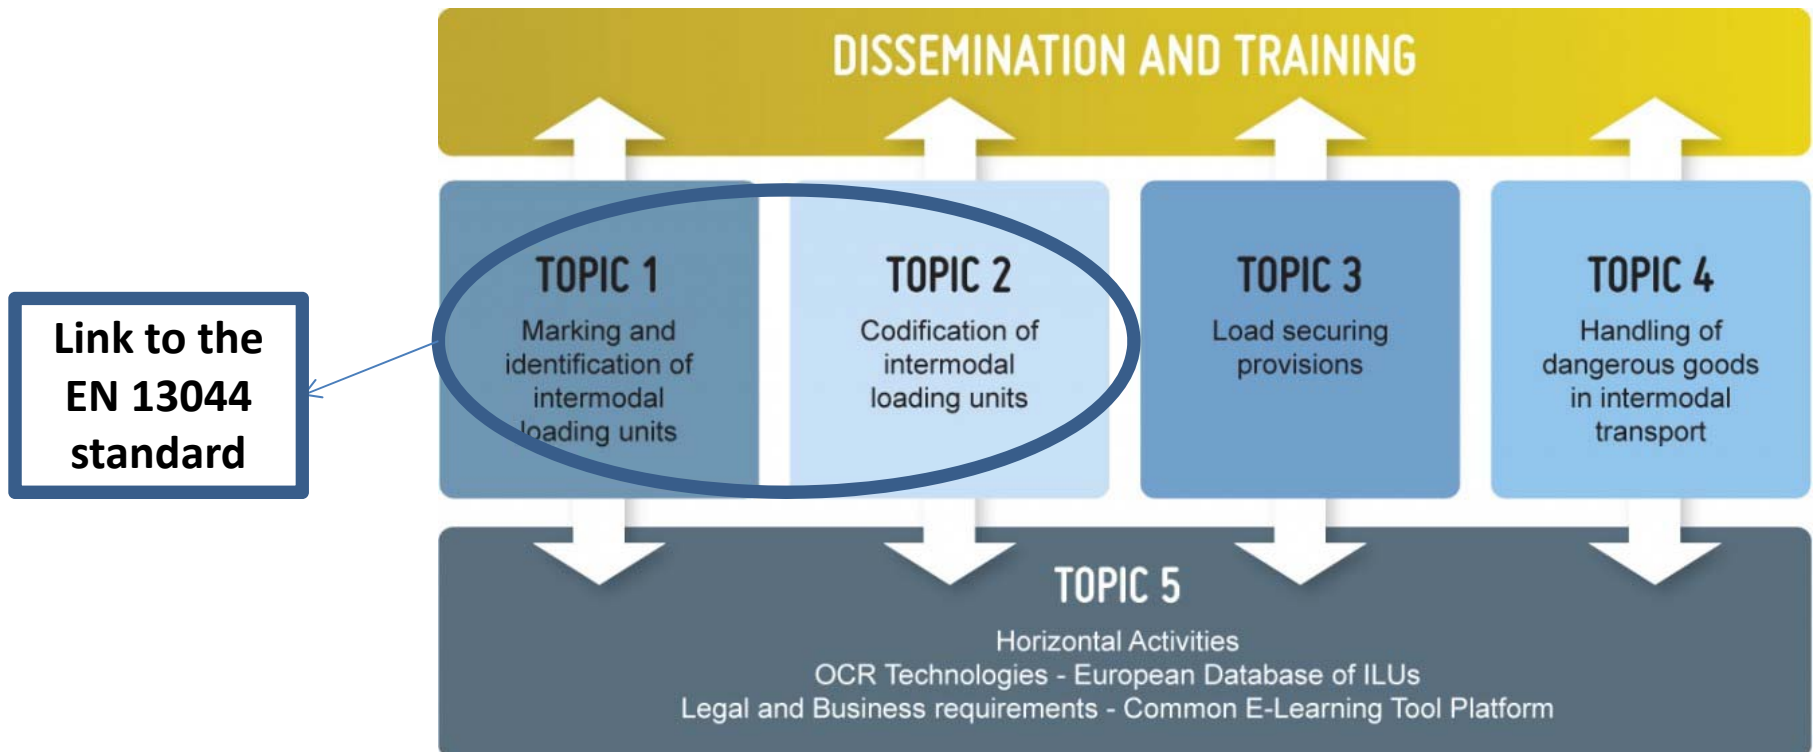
DISSEMINATION AND TRAINING

Link to the EN 13044 standard

TOPIC 1
Marking and identification of intermodal loading units

TOPIC 2
Codification of intermodal loading units

TOPIC 3
Load securing provisions

TOPIC 4
Handling of dangerous goods in intermodal transport

TOPIC 5
Horizontal Activities
OCR Technologies - European Database of ILUs
Legal and Business requirements - Common E-Learning Tool Platform